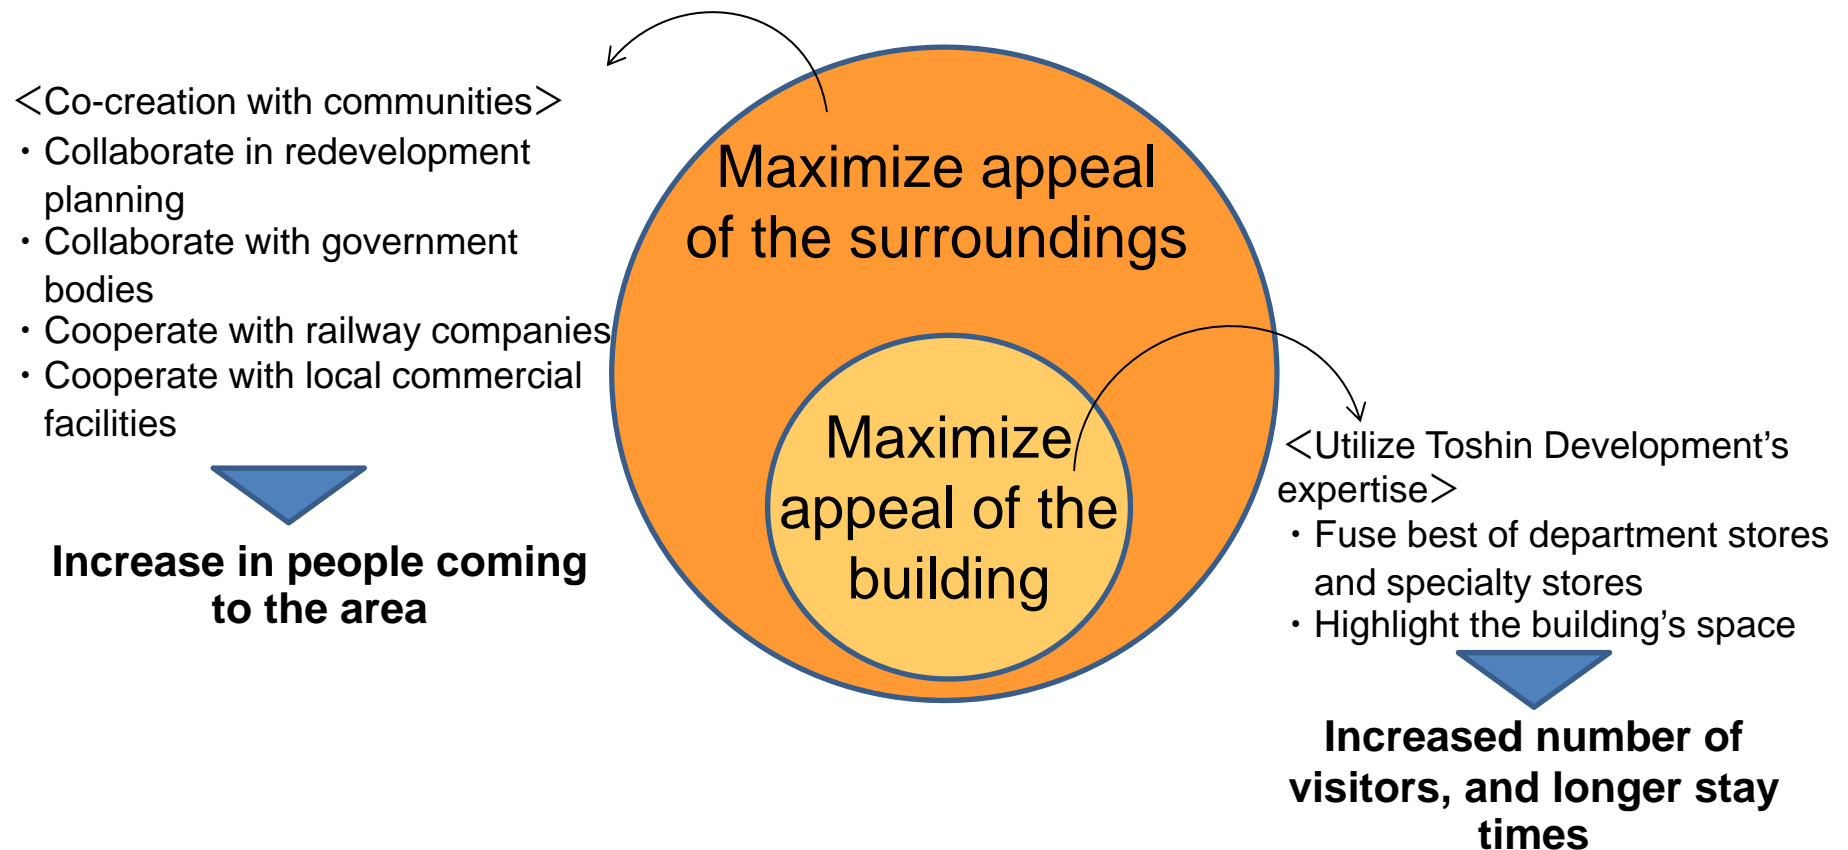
＜Co-creation with communities＞
・Collaborate in redevelopment planning
・Collaborate with government bodies
・Cooperate with railway companies
・Cooperate with local commercial facilities

Increase in people coming to the area

Maximize appeal of the surroundings

Maximize appeal of the building

＜Utilize Toshin Development's expertise＞
・Fuse best of department stores and specialty stores
・Highlight the building's space

Increased number of visitors, and longer stay times